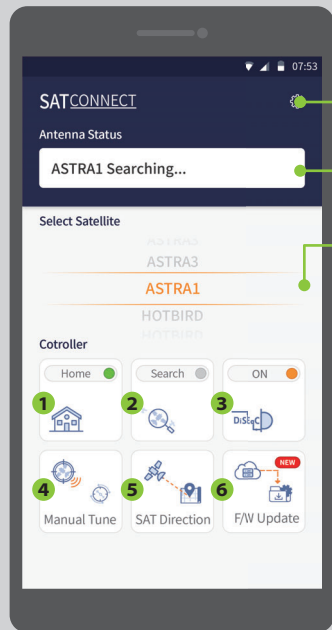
07:53

SATCONNECT

Antenna Status

ASTRA1 Searching...

Select Satellite

ASTRA2
ASTRA3
ASTRA1
HOTBIRD
HOTBIRD

Cotroller

Home

Search

ON

1

2

3

DiSEqC

4

Manual Tune

5

SAT Direction

6

NEW

F/W Update